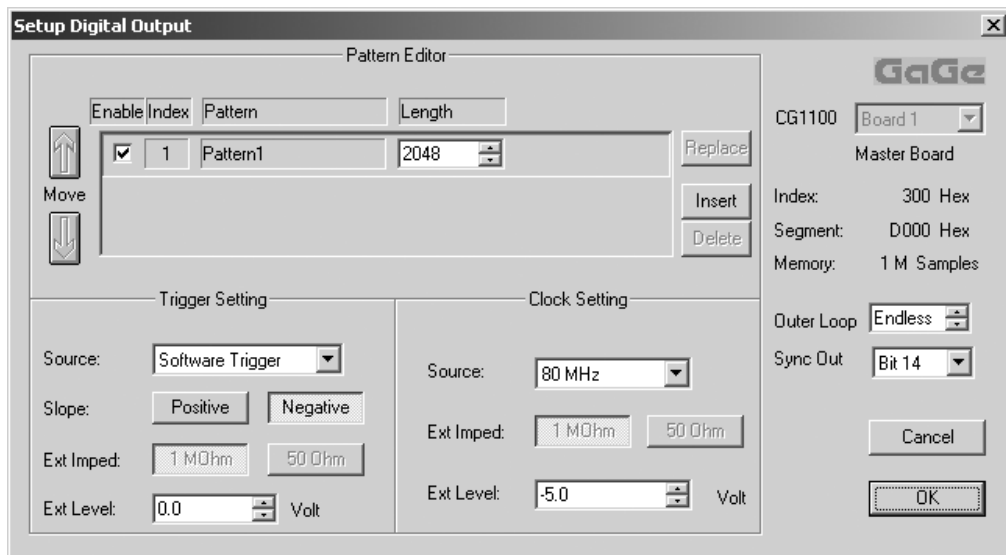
Setup Digital Output

×

Pattern Editor

GaGe

Enable Index Pattern Length

1 Pattern1 2048

Move

Replace

Insert

Delete

CG1100 Board 1

Master Board

Index: 300 Hex

Segment: D000 Hex

Memory: 1 M Samples

Trigger Setting

Source: Software Trigger

Slope: Positive Negative

Ext Imped: 1 MOhm 50 Ohm

Ext Level: 0.0 Volt

Clock Setting

Source: 80 MHz

Ext Imped: 1 MOhm 50 Ohm

Ext Level: -5.0 Volt

Outer Loop Endless

Sync Out Bit 14

Cancel

OK